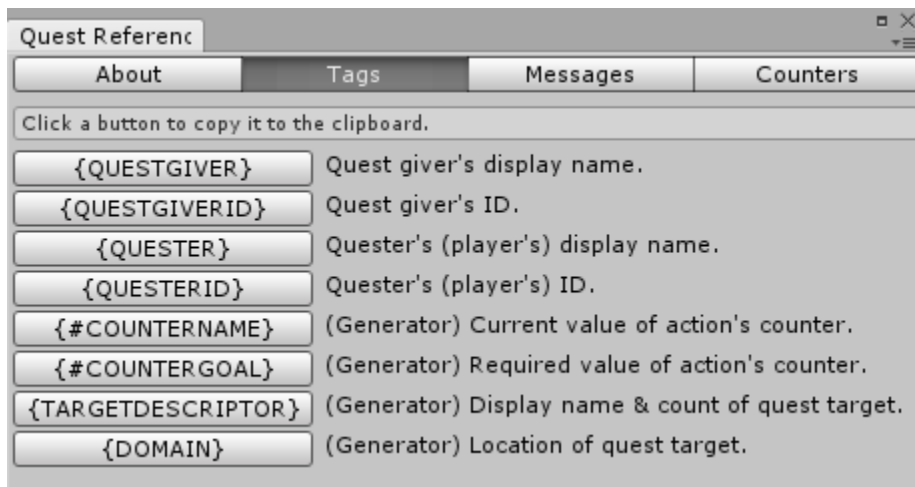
Quest Referenc

About | Tags | Messages | Counters

Click a button to copy it to the clipboard.

{QUESTGIVER} Quest giver's display name.
{QUESTGIVERID} Quest giver's ID.
{QUESTER} Quester's (player's) display name.
{QUESTERID} Quester's (player's) ID.
{#COUNTERNAME} (Generator) Current value of action's counter.
{#COUNTERGOAL} (Generator) Required value of action's counter.
{TARGETDESCRIPTOR} (Generator) Display name & count of quest target.
{DOMAIN} (Generator) Location of quest target.